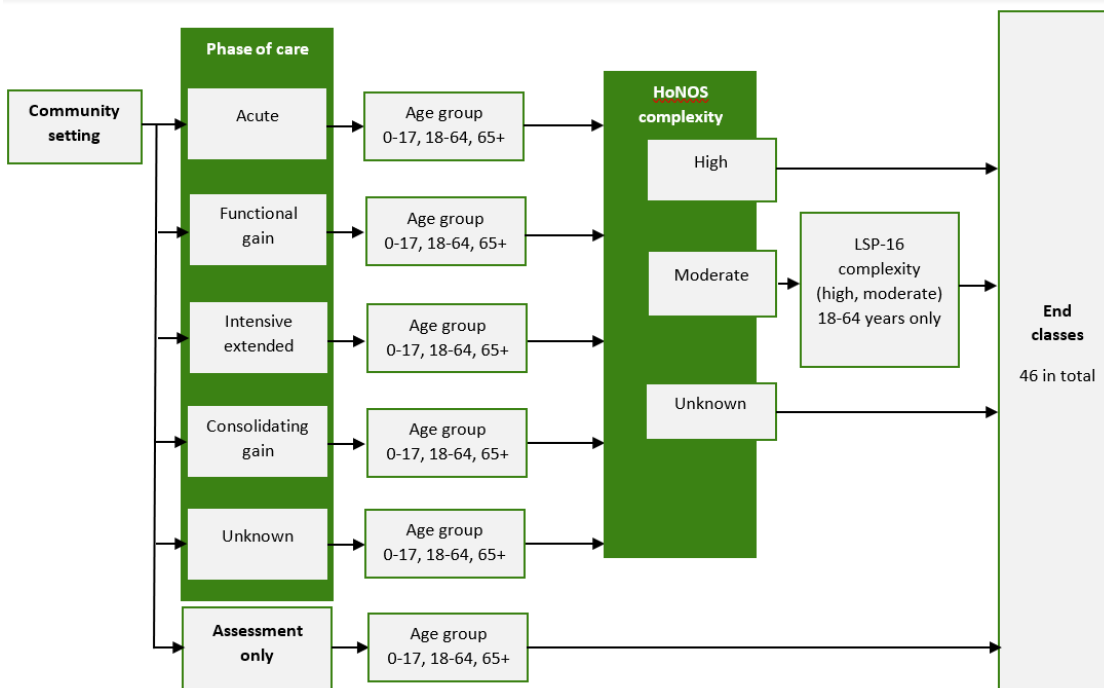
Community setting

Phase of care

Acute

Functional gain

Intensive extended

Consolidating gain

Unknown

Assessment only

Age group 0-17, 18-64, 65+

Age group 0-17, 18-64, 65+

Age group 0-17, 18-64, 65+

Age group 0-17, 18-64, 65+

Age group 0-17, 18-64, 65+

Age group 0-17, 18-64, 65+

HoNOS complexity

High

Moderate

Unknown

LSP-16 complexity (high, moderate) 18-64 years only

End classes

46 in total